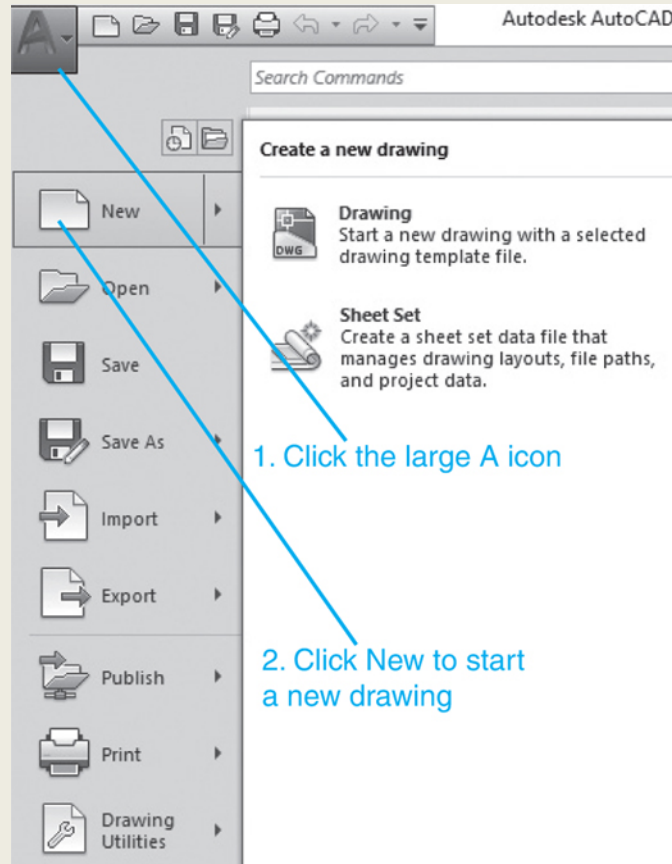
Autodesk AutoCAD

Search Commands

Create a new drawing

New

Drawing
Start a new drawing with a selected drawing template file.

DWG

Open

Sheet Set
Create a sheet set data file that manages drawing layouts, file paths, and project data.

Save

Save As

1. Click the large A icon

Import

Export

2. Click New to start a new drawing

Publish

Print

Drawing Utilities